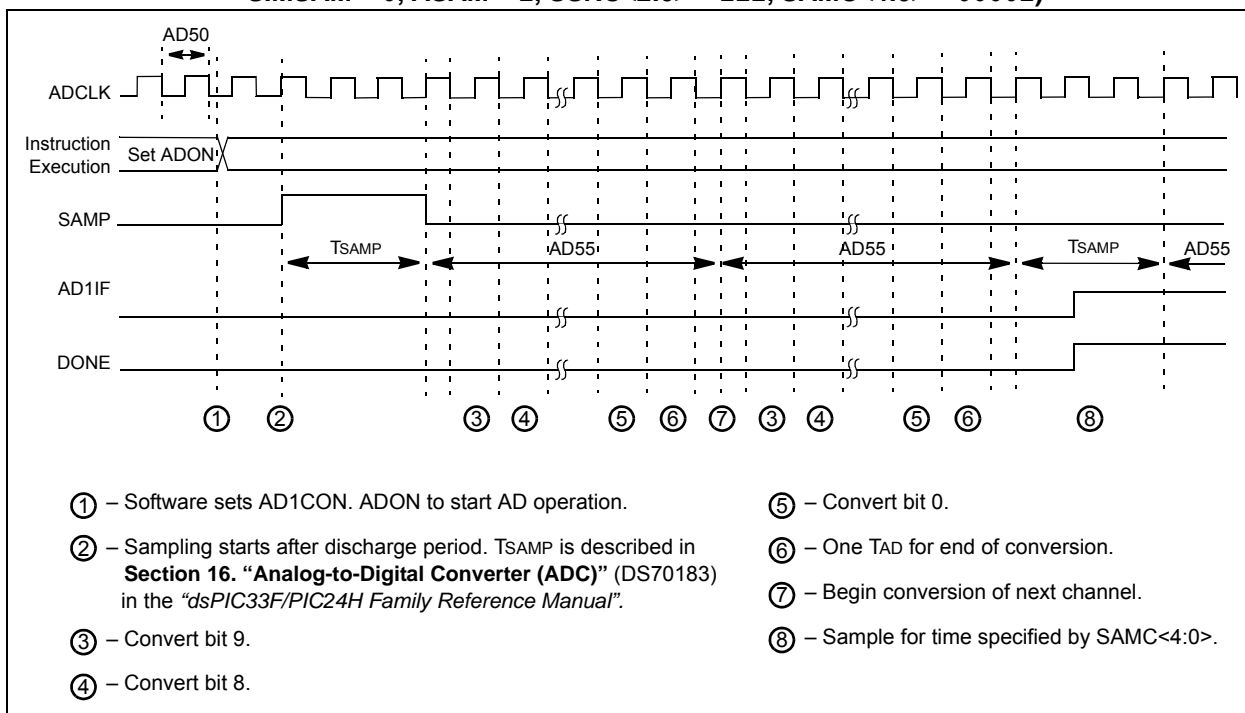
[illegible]

AD50

ADCLK

Instruction Execution

Set ADON

SAMP

TSAMP

AD55

AD55

TSAMP

AD55

AD1IF

DONE

① ② ③ ④ ⑤ ⑥ ⑦ ③ ④ ⑤ ⑥ ⑧

① – Software sets AD1CON. ADON to start AD operation.

② – Sampling starts after discharge period. TSAMP is described in **Section 16. "Analog-to-Digital Converter (ADC)"** (DS70183) in the *"dsPIC33F/PIC24H Family Reference Manual".*

③ – Convert bit 9.

④ – Convert bit 8.

⑤ – Convert bit 0.

⑥ – One TAD for end of conversion.

⑦ – Begin conversion of next channel.

⑧ – Sample for time specified by SAMC<4:0>.